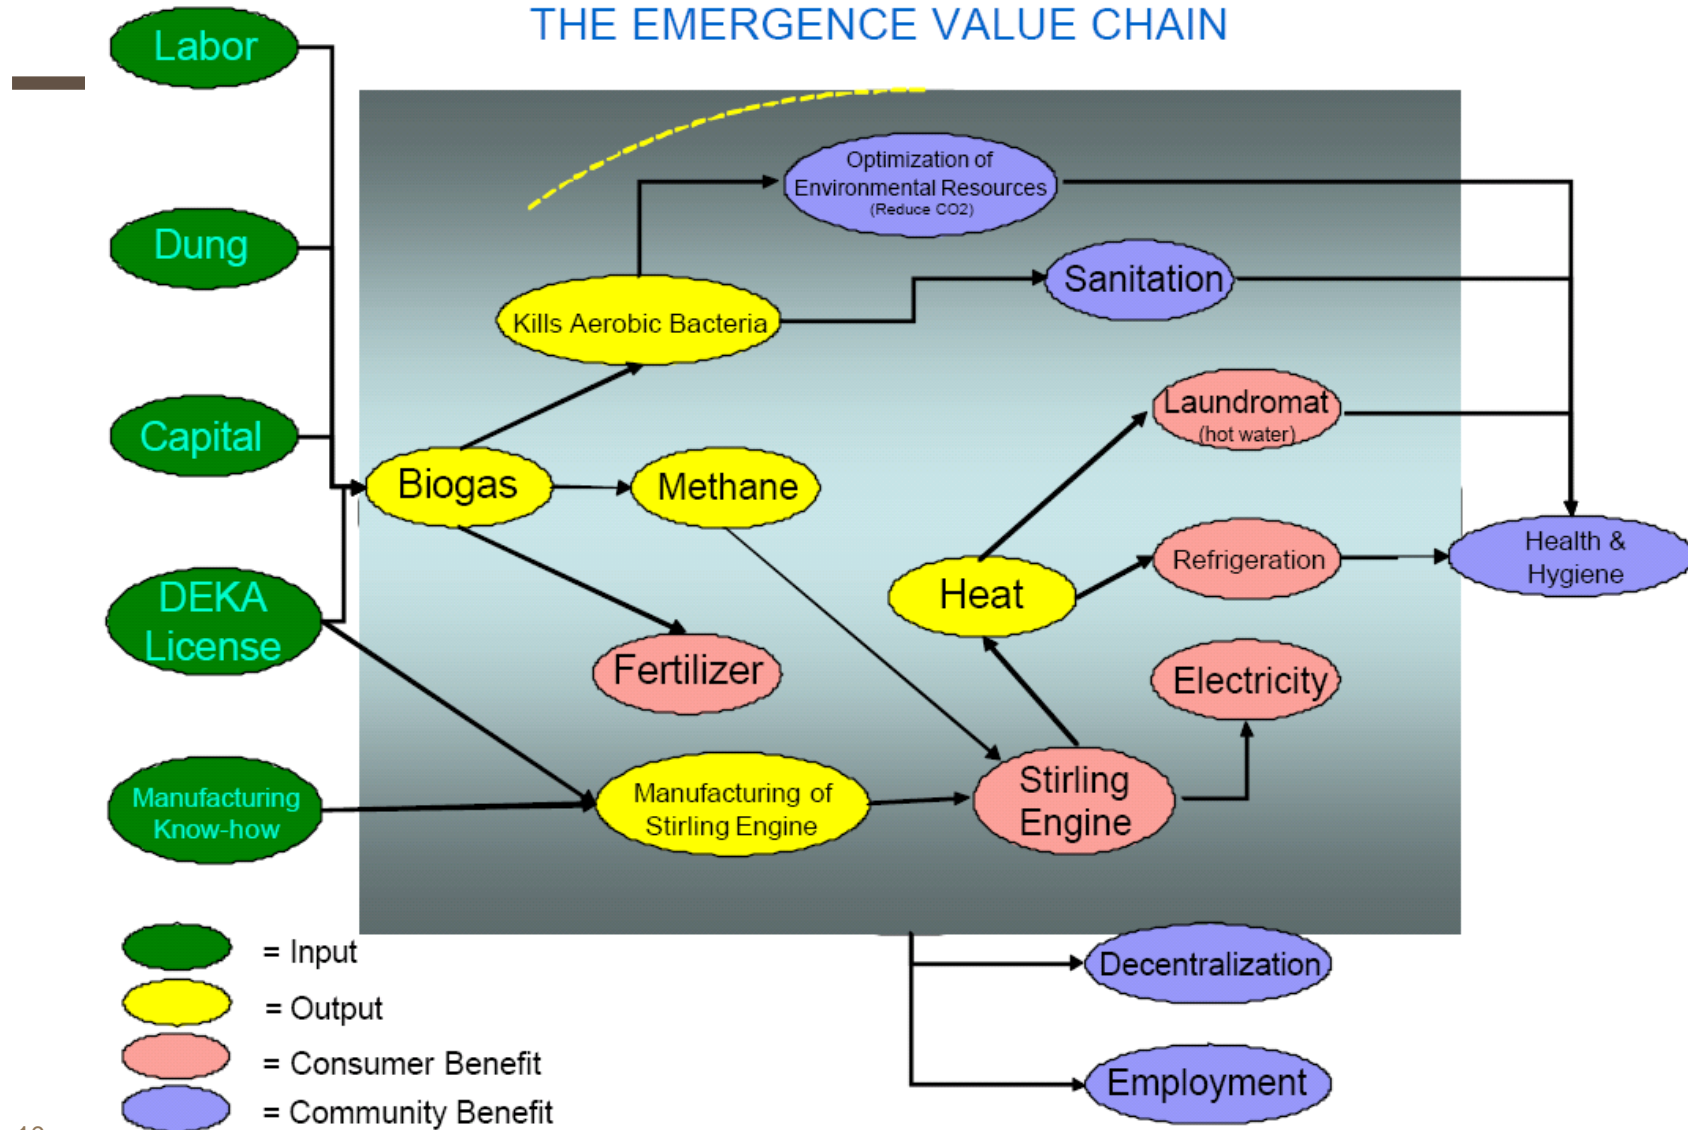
THE EMERGENCE VALUE CHAIN

Labor

Dung

Capital

DEKA License

Manufacturing Know-how

Optimization of Environmental Resources (Reduce CO2)

Sanitation

Kills Aerobic Bacteria

Laundromat (hot water)

Biogas

Methane

Health & Hygiene

Refrigeration

Heat

Fertilizer

Electricity

Manufacturing of Stirling Engine

Stirling Engine

= Input

= Output

= Consumer Benefit

= Community Benefit

Decentralization

Employment